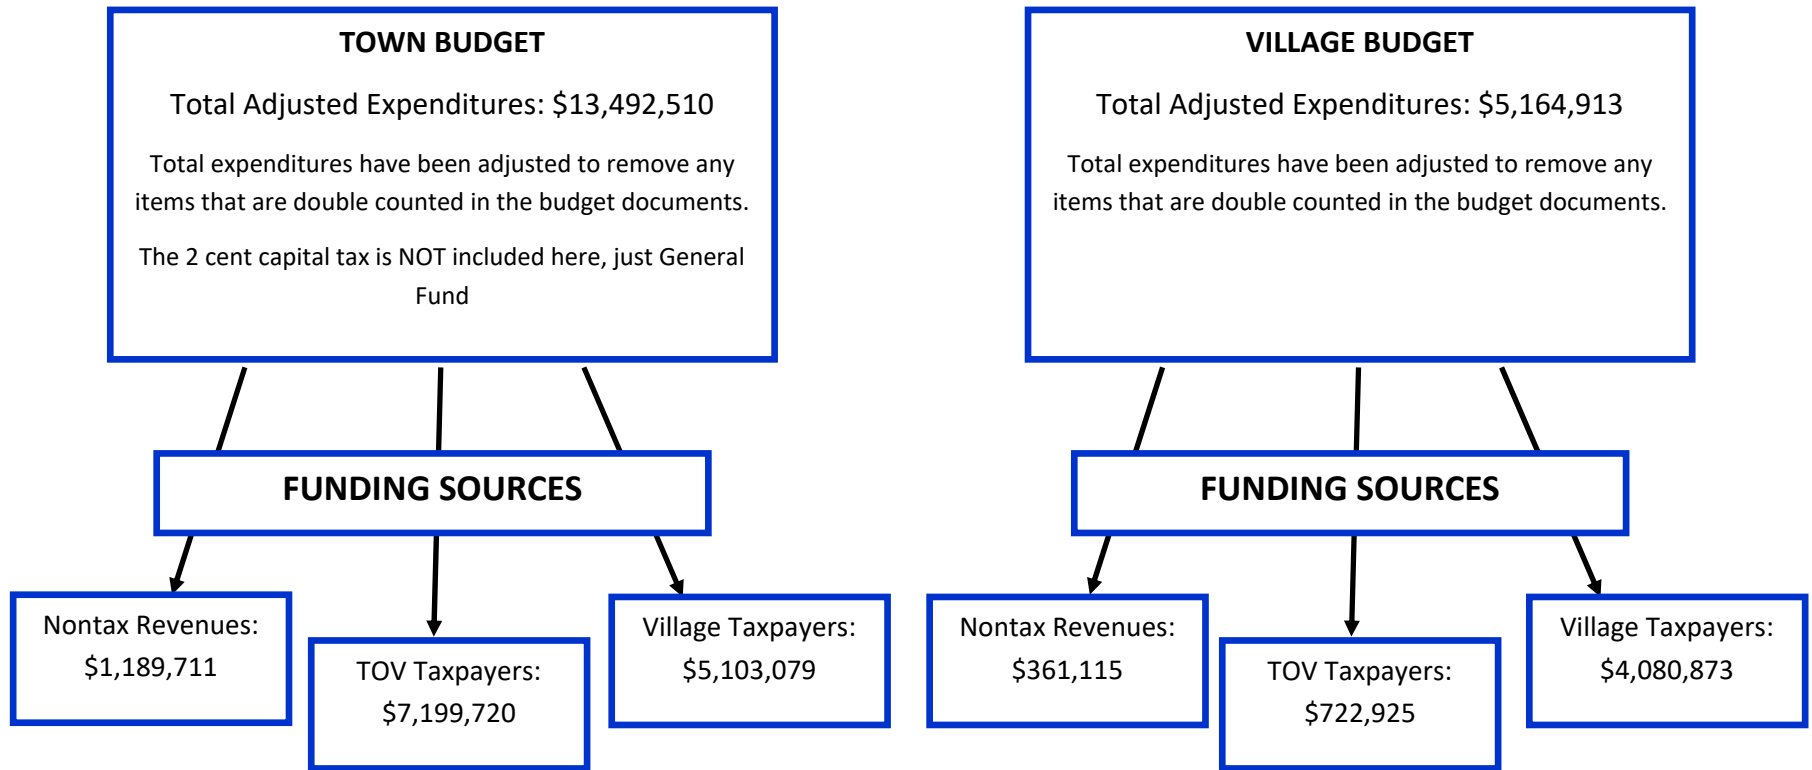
TOWN BUDGET

Total Adjusted Expenditures: $13,492,510

Total expenditures have been adjusted to remove any items that are double counted in the budget documents.

The 2 cent capital tax is NOT included here, just General Fund

FUNDING SOURCES

Nontax Revenues: $1,189,711

TOV Taxpayers: $7,199,720

Village Taxpayers: $5,103,079

VILLAGE BUDGET

Total Adjusted Expenditures: $5,164,913

Total expenditures have been adjusted to remove any items that are double counted in the budget documents.

FUNDING SOURCES

Nontax Revenues: $361,115

TOV Taxpayers: $722,925

Village Taxpayers: $4,080,873